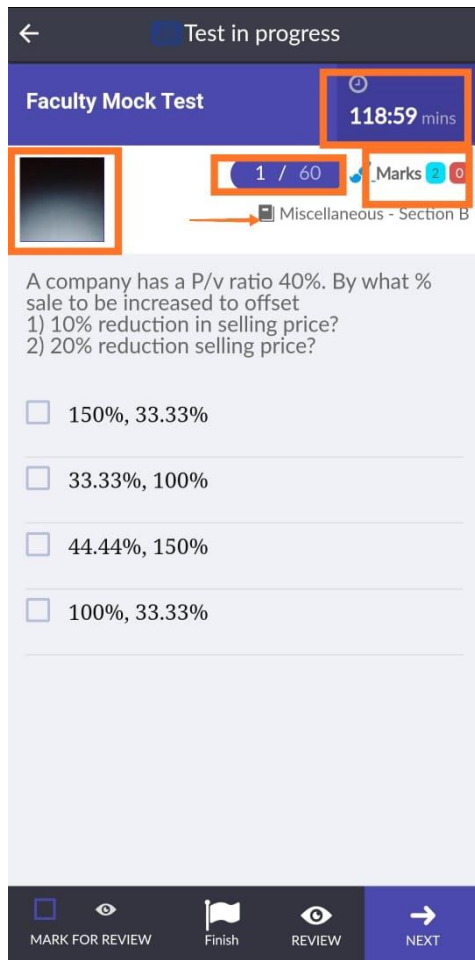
Test in progress

Faculty Mock Test

118:59 mins

1 / 60

Marks 2 0

Miscellaneous - Section B

A company has a P/v ratio 40%. By what % sale to be increased to offset
1) 10% reduction in selling price?
2) 20% reduction selling price?

150%, 33.33%

33.33%, 100%

44.44%, 150%

100%, 33.33%

MARK FOR REVIEW

Finish

REVIEW

NEXT